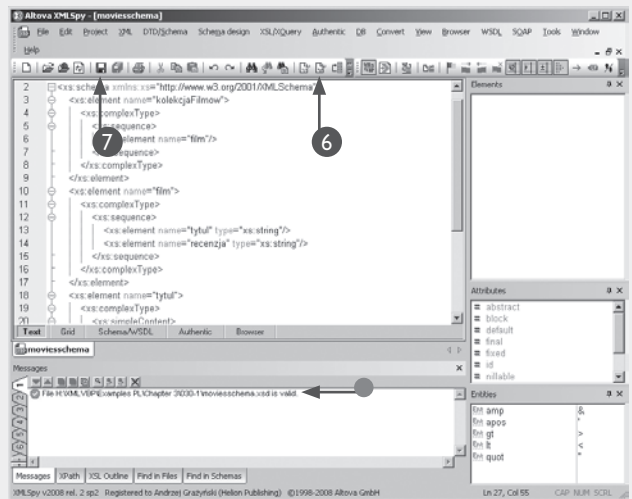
Altova XMLSpy - [moviesschema]

File Edit Project XML DTD/Schema Schema design XSL/XQuery Authentic DB Convert View Browser WSDL SOAP Tools Window

Help

2 <xs:schema xmlns:xs="http://www.w3.org/2001/XMLSchema"
3 <xs:element name="kolekcjaFilmow">
4 <xs:complexType>
5 <xs:sequence>
6 <xs:element name="film"/>
7 </xs:sequence>
8 </xs:complexType>
9 </xs:element>
10 <xs:element name="film">
11 <xs:complexType>
12 <xs:sequence>
13 <xs:element name="tytul" type="xs:string"/>
14 <xs:element name="recenzja" type="xs:string"/>
15 </xs:sequence>
16 </xs:complexType>
17 </xs:element>
18 <xs:element name="tytul">
19 <xs:complexType>
20 <xs:simpleContent>

7

6

Text Grid Schema/WSDL Authentic Browser

moviesschema

Messages

File H:\XML\VBP\Examples PL\Chapter 3\030-1\moviesschema.xsd is valid.

1 2 3 4 5 6

Messages XPath XSL Outline Find in Files Find in Schemas

Elements

Attributes

abstract
block
default
final
fixed
id
nillable

Entities

amp &
apos '
gt >
lt <
quot "

XMLSpy v2008 rel. 2 sp2 Registered to Andrzej Grażyński (Helion Publishing) ©1998-2008 Altova GmbH

Ln 27, Col 55 CAP NUM SCRL